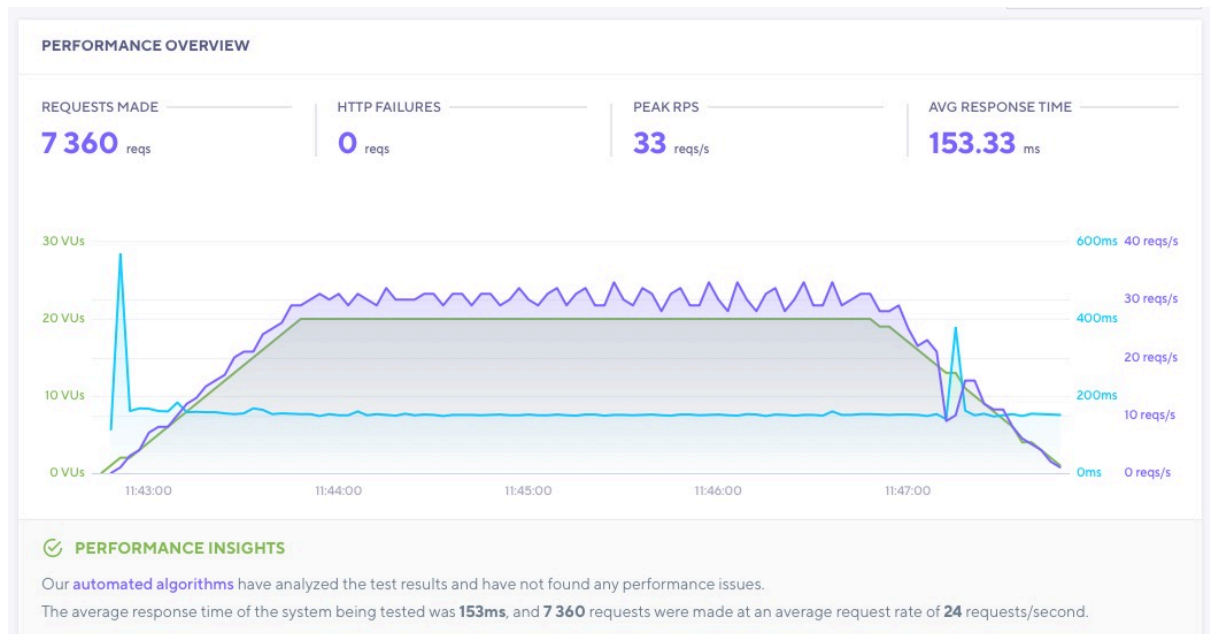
PERFORMANCE OVERVIEW

REQUESTS MADE
7 360 reqs

HTTP FAILURES
0 reqs

PEAK RPS
33 reqs/s

AVG RESPONSE TIME
153.33 ms

30 VUs
20 VUs
10 VUs
0 VUs

600ms
400ms
200ms
0ms

40 reqs/s
30 reqs/s
20 reqs/s
10 reqs/s
0 reqs/s

11:43:00
11:44:00
11:45:00
11:46:00
11:47:00

PERFORMANCE INSIGHTS

Our automated algorithms have analyzed the test results and have not found any performance issues.

The average response time of the system being tested was 153ms, and 7 360 requests were made at an average request rate of 24 requests/second.